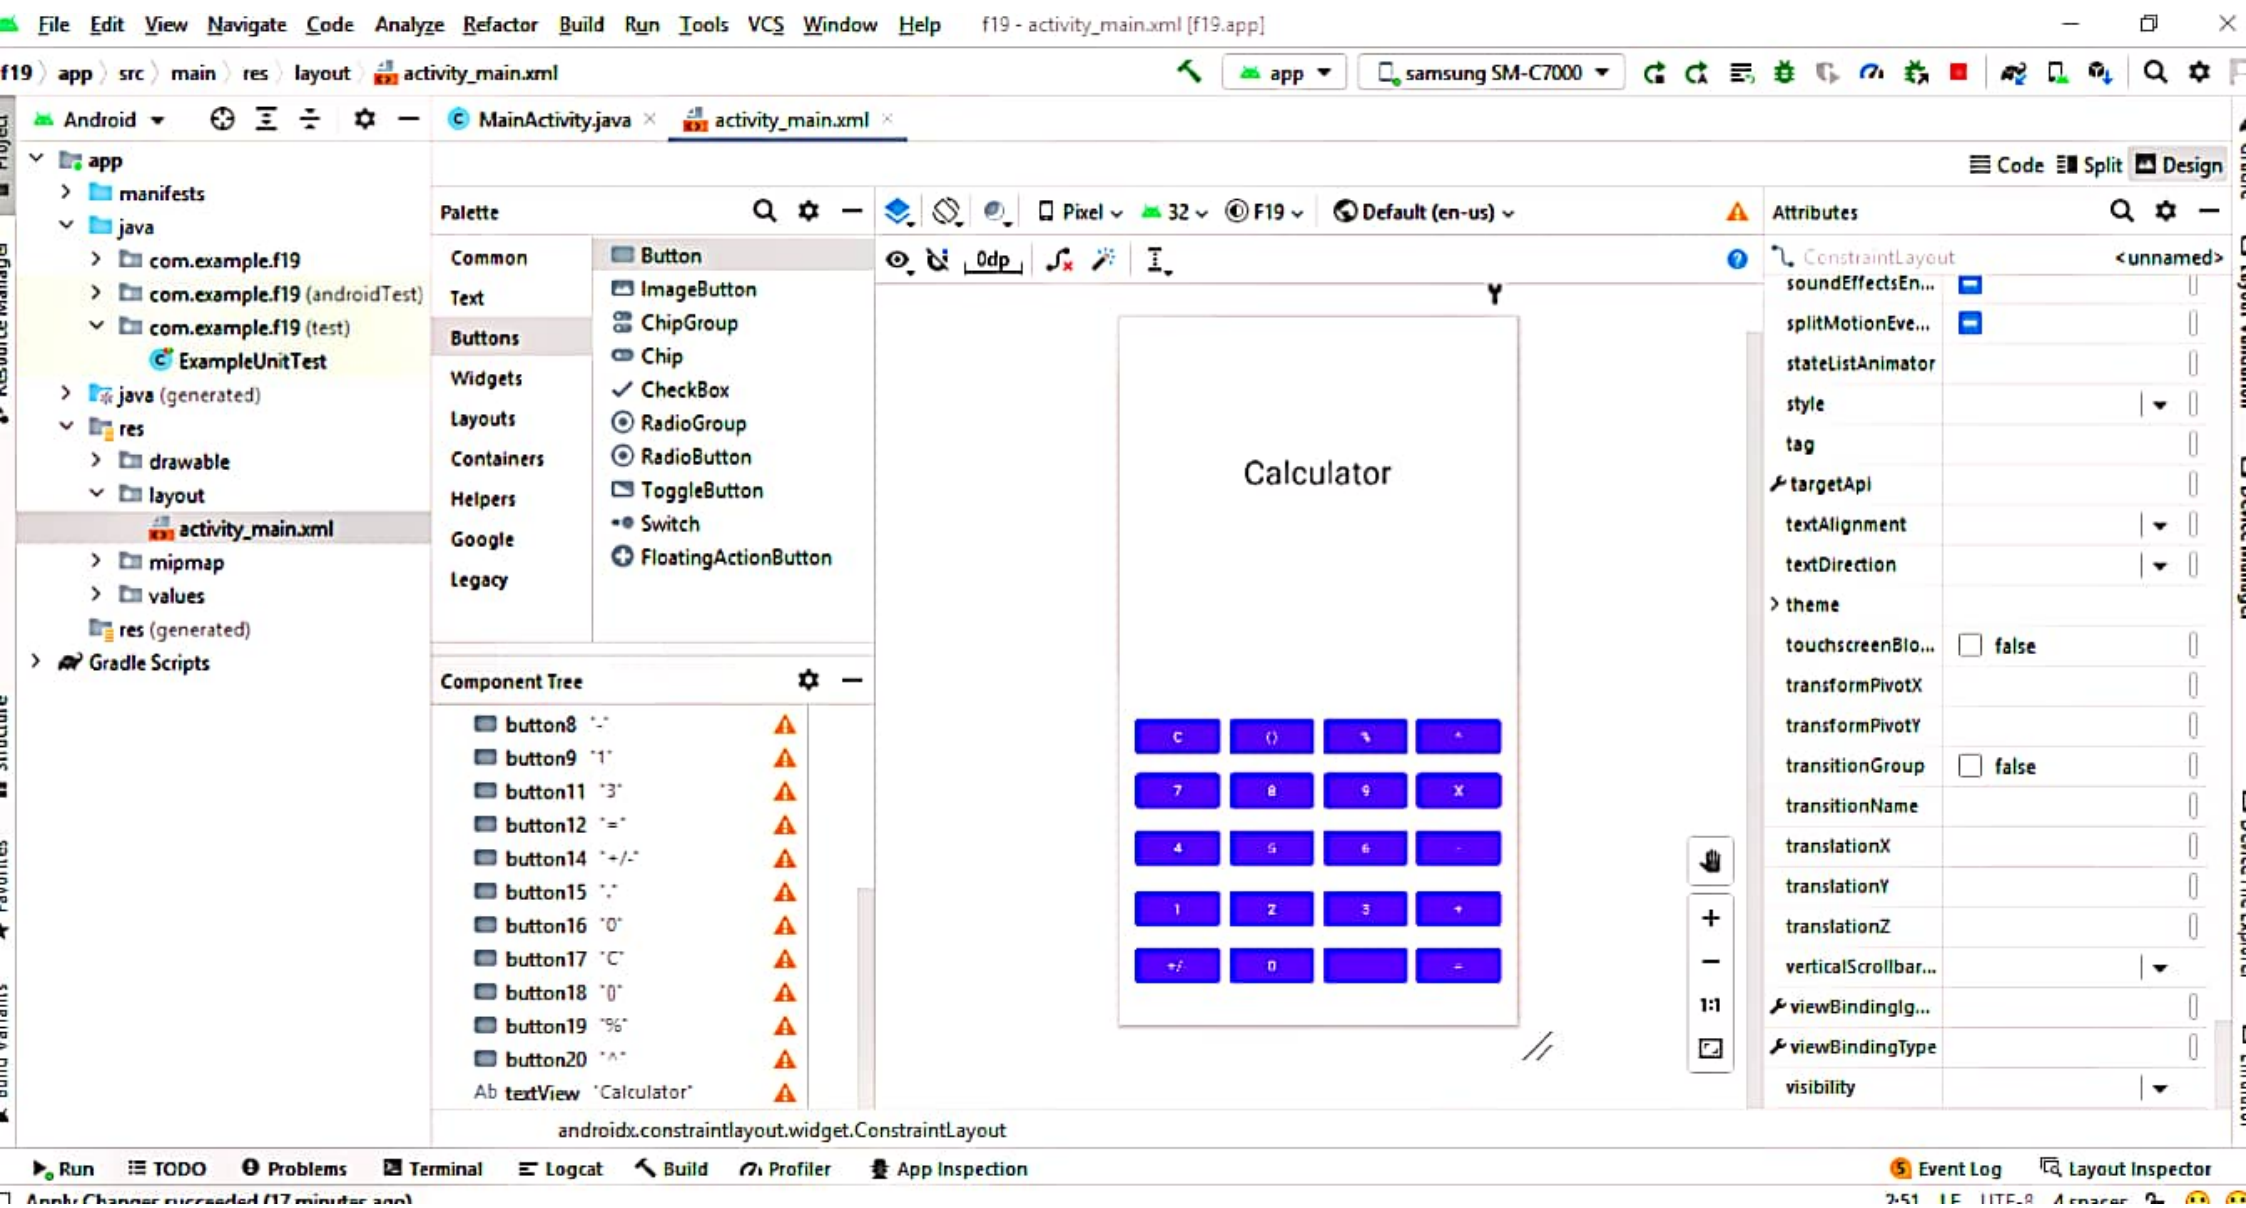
File Edit View Navigate Code Analyze Refactor Build Run Tools VCS Window Help f19 - activity_main.xml [f19.app]

f19 〉 app 〉 src 〉 main 〉 res 〉 layout 〉 activity_main.xml

app ▾ samsung SM-C7000 ▾

Android ▾

MainActivity.java × activity_main.xml ×

app
manifests
java
com.example.f19
com.example.f19 (androidTest)
com.example.f19 (test)
ExampleUnitTest
java (generated)
res
drawable
layout
activity_main.xml
mipmap
values
res (generated)
Gradle Scripts

Code Split Design

Palette

Common
Text
Buttons
Widgets
Layouts
Containers
Helpers
Google
Legacy

Button
ImageButton
ChipGroup
Chip
CheckBox
RadioGroup
RadioButton
ToggleButton
Switch
FloatingActionButton

Pixel ⌄ 32 ⌄ F19 ⌄ Default (en-us) ⌄

0dp

Calculator

| C | () | % | ^ |
|---|---|---|---|
| 7 | 8 | 9 | X |
| 4 | 5 | 6 | - |
| 1 | 2 | 3 | + |
| +/ | 0 | | = |

1:1

Component Tree

button8 "-"
button9 "1"
button11 "3"
button12 "="
button14 "+/-"
button15 "."
button16 "0"
button17 "C"
button18 "()"
button19 "%"
button20 "^"
Ab textView "Calculator"

androidx.constraintlayout.widget.ConstraintLayout

Attributes

ConstraintLayout <unnamed>
soundEffectsEn...
splitMotionEve...
stateListAnimator
style
tag
targetApi
textAlignment
textDirection
theme
touchscreenBlo... false
transformPivotX
transformPivotY
transitionGroup false
transitionName
translationX
translationY
translationZ
verticalScrollbar...
viewBindingIg...
viewBindingType
visibility

Run TODO Problems Terminal Logcat Build Profiler App Inspection Event Log Layout Inspector

Apply Changes succeeded (17 minutes ago) 2:51 LF UTF-8 4 spaces